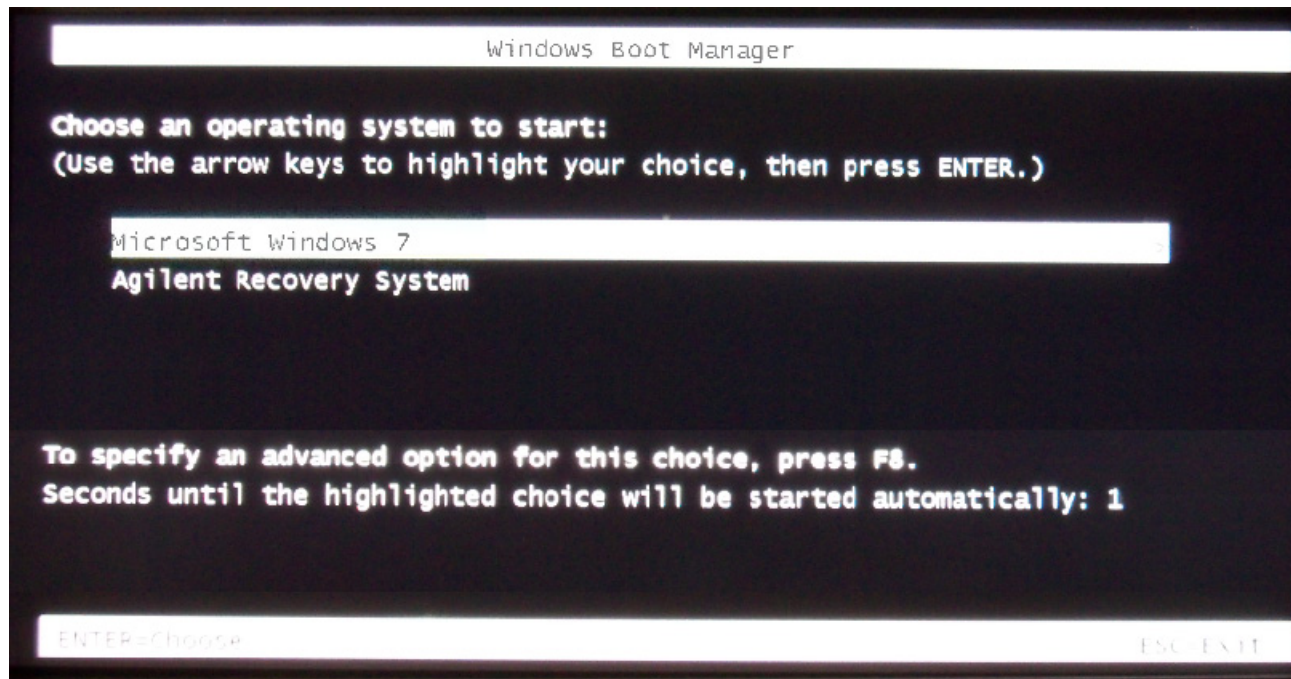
Windows Boot Manager

Choose an operating system to start:
(Use the arrow keys to highlight your choice, then press ENTER.)

Microsoft Windows 7
Agilent Recovery System

To specify an advanced option for this choice, press F8.
Seconds until the highlighted choice will be started automatically: 1

ENTER=Choose

ESC=Exit